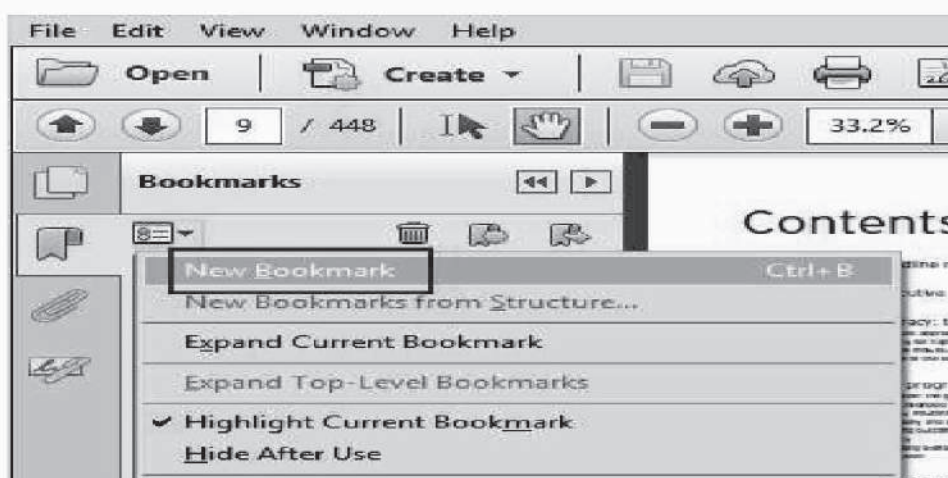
File Edit View Window Help

Open | Create ▾ |

9 / 448 | 33.2%

Bookmarks

Contents

New Bookmark Ctrl+B
New Bookmarks from Structure...
Expand Current Bookmark
Expand Top-Level Bookmarks
✔ Highlight Current Bookmark
Hide After Use